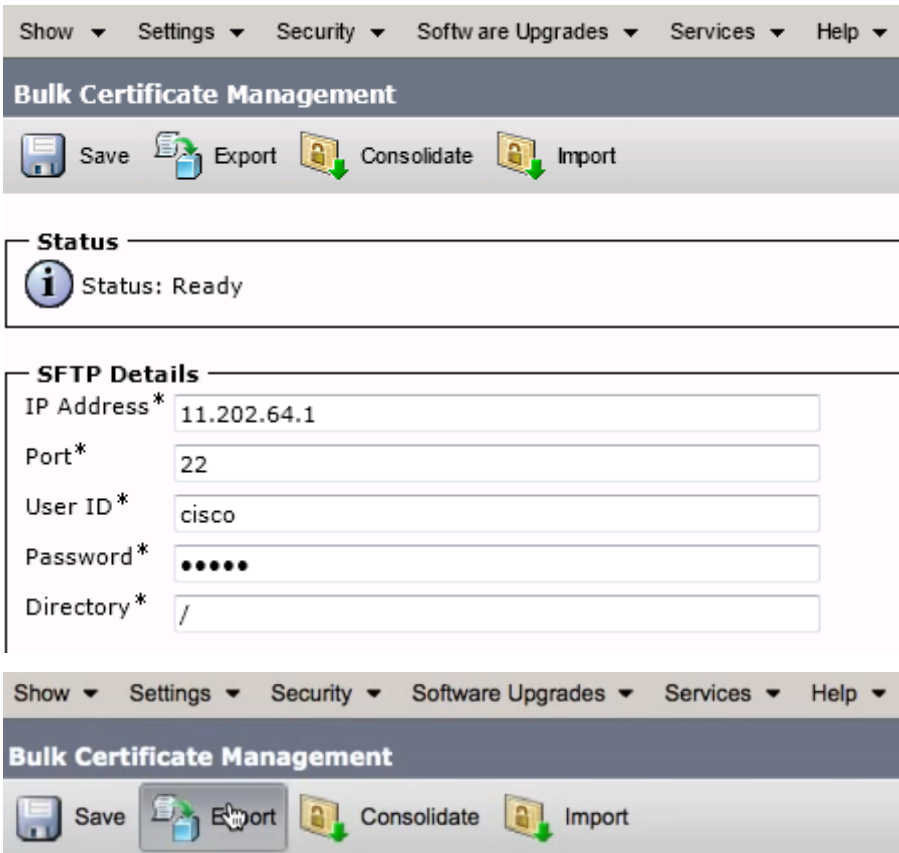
Show ▾ Settings ▾ Security ▾ Softw are Upgrades ▾ Services ▾ Help ▾

Bulk Certificate Management

Save Export Consolidate Import

Status

Status: Ready

SFTP Details

IP Address* 11.202.64.1

Port* 22

User ID* cisco

Password* •••••

Directory* /

Show ▾ Settings ▾ Security ▾ Software Upgrades ▾ Services ▾ Help ▾

Bulk Certificate Management

Save E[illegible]ort Consolidate Import